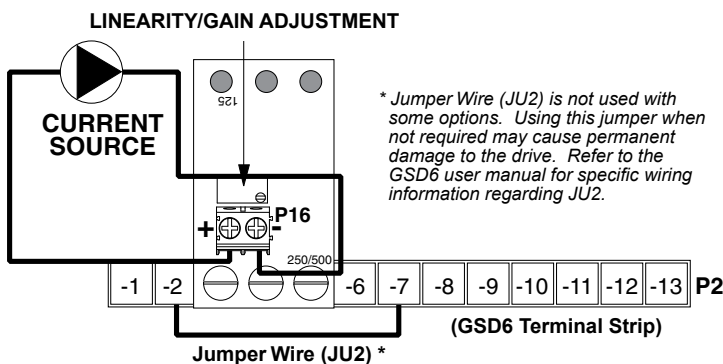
LINEARITY/GAIN ADJUSTMENT

CURRENT SOURCE

125

* Jumper Wire (JU2) is not used with some options. Using this jumper when not required may cause permanent damage to the drive. Refer to the GSD6 user manual for specific wiring information regarding JU2.

P16

+

-

250/500

| -1 | -2 | | | | -6 | -7 | -8 | -9 | -10 | -11 | -12 | -13 | P2 |
|---|---|---|---|---|---|---|---|---|---|---|---|---|---|

(GSD6 Terminal Strip)

Jumper Wire (JU2) *